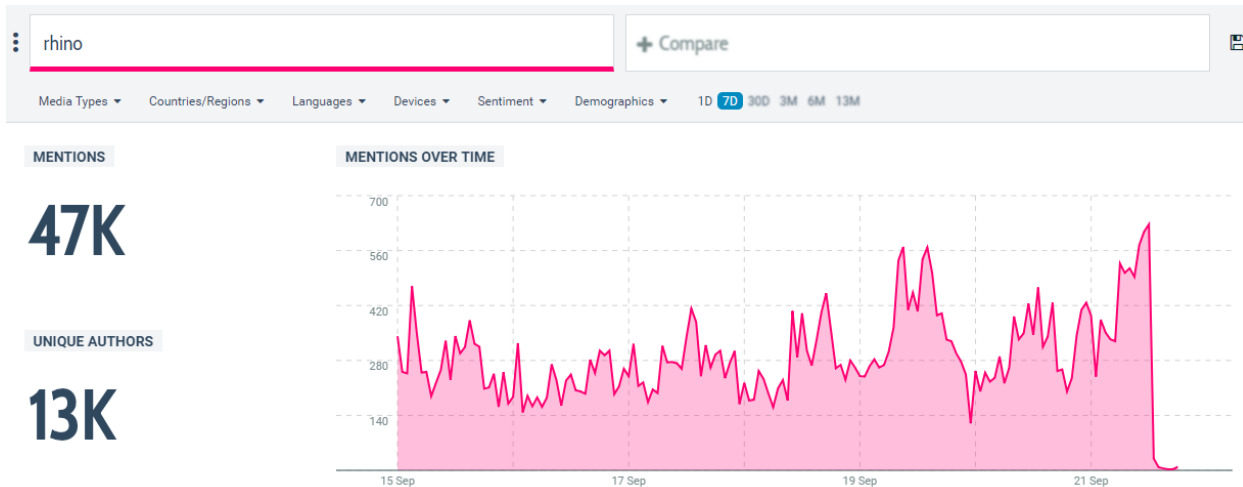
rhino

+ Compare

Media Types ▾ Countries/Regions ▾ Languages ▾ Devices ▾ Sentiment ▾ Demographics ▾ 1D 7D 30D 3M 6M 13M

MENTIONS

47K

UNIQUE AUTHORS

13K

MENTIONS OVER TIME

700
560
420
280
140

15 Sep
17 Sep
19 Sep
21 Sep